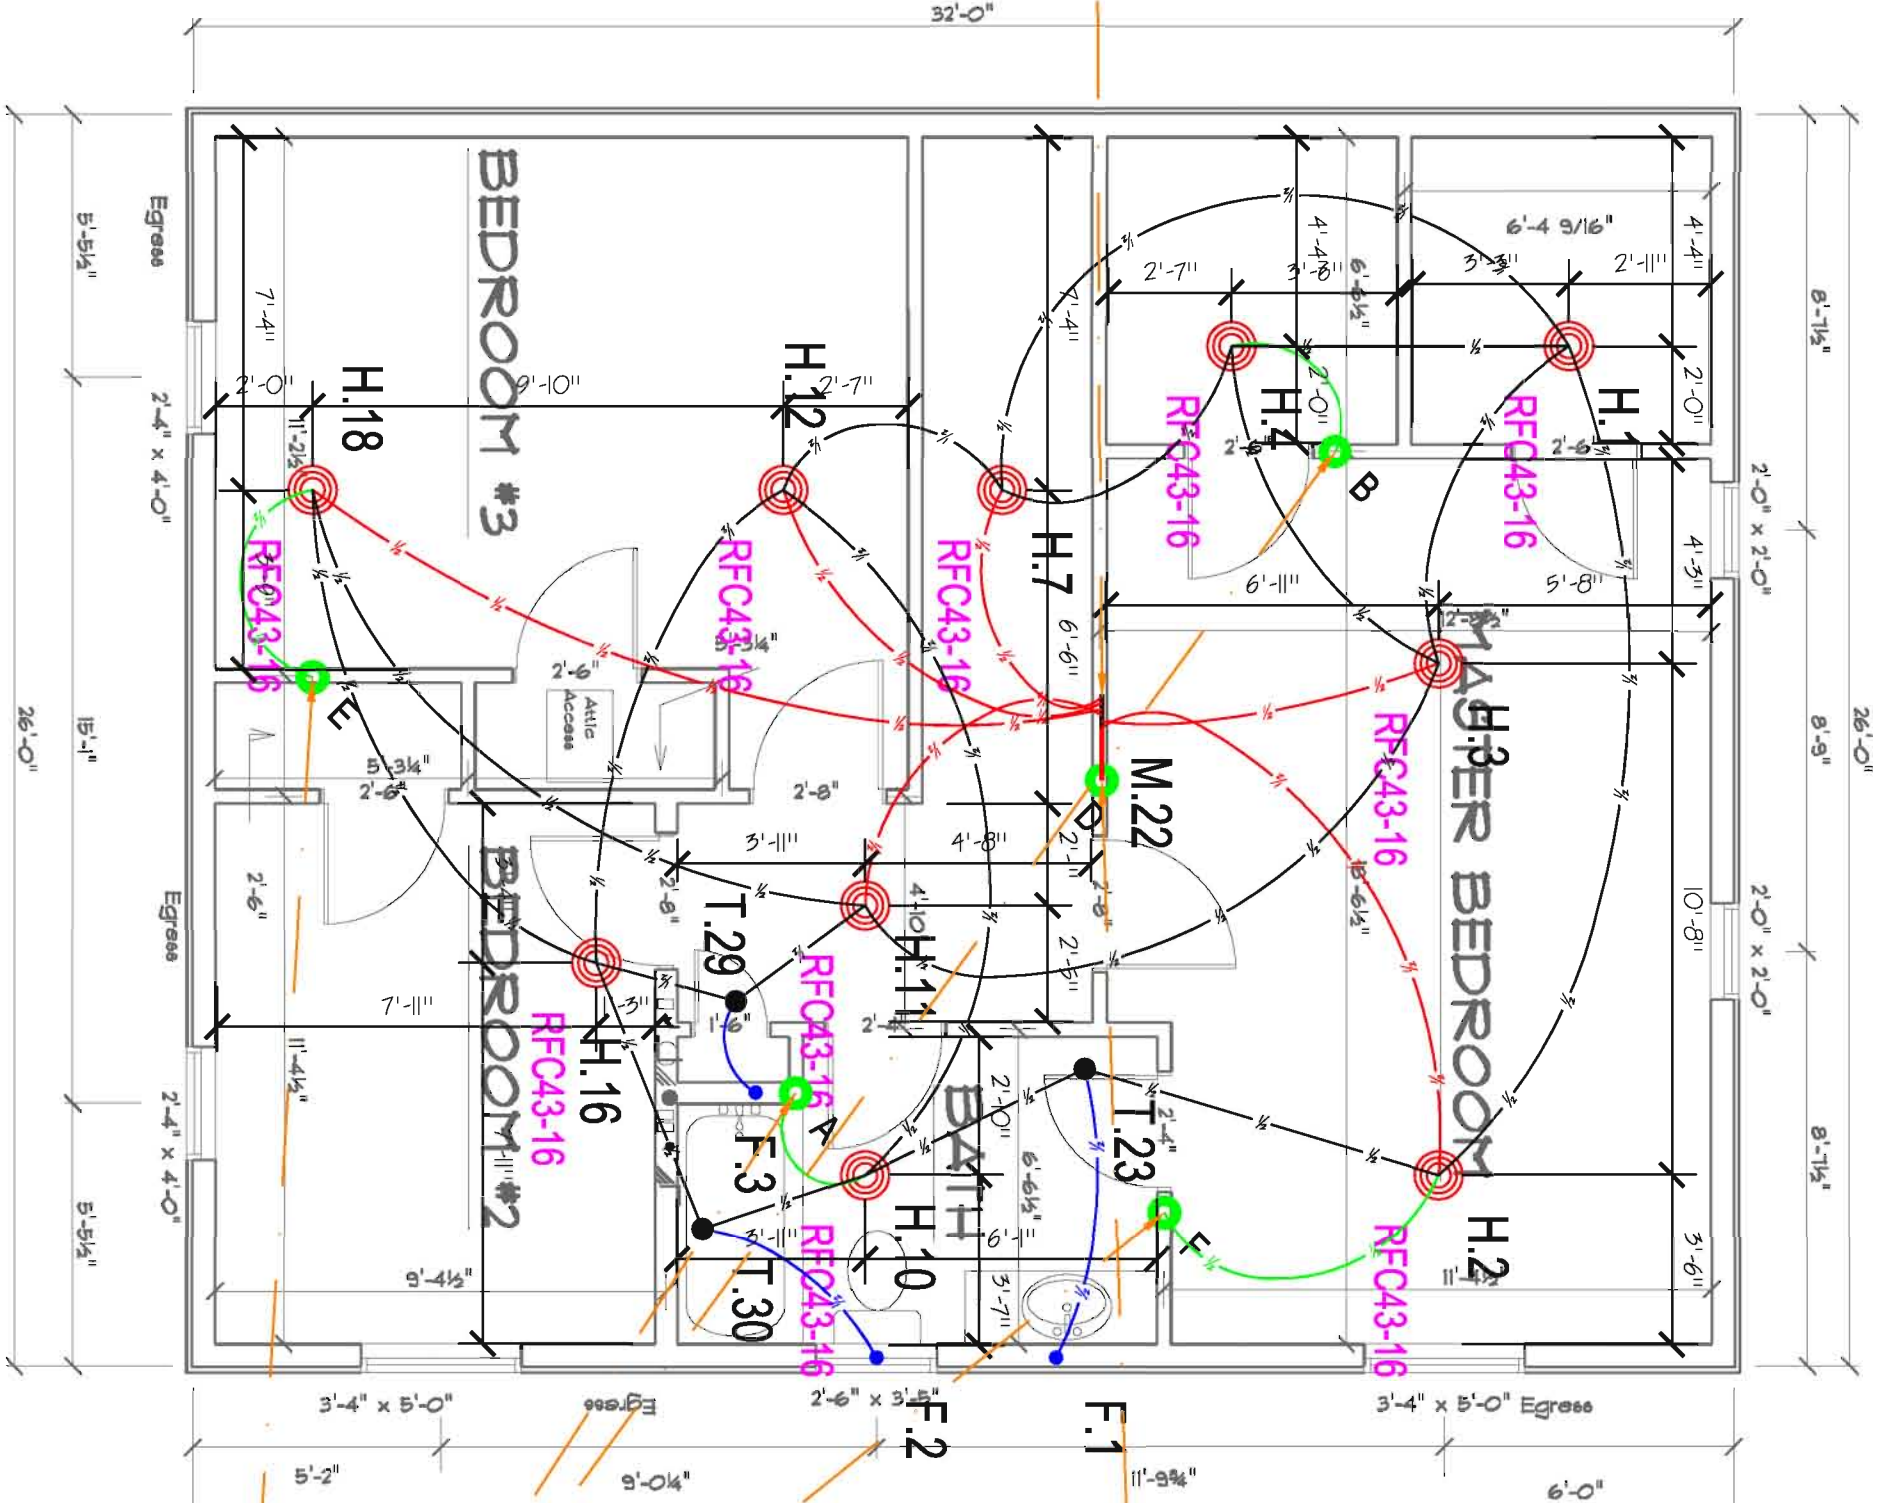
32'-0"

BEDROOM #3

H.18

H.12

H.7

H.4

H.1

RFC43-16

RFC43-16

RFC43-16

RFC43-16

RFC43-16

B

E

M.22

D

MASTER BEDROOM

H.3

RFC43-16

T.29

H.11

RFC43-16

A

H.16

RFC43-16

BEDROOM #2

F.3

T.30

RFC43-16

H.10

BATH

T.23

F

H.2

RFC43-16

F.2

F.1

Egress

Egress

5'-5½"

2'-4" x 4'-0"

15'-1"

26'-0"

2'-4" x 4'-0"

5'-5½"

7'-4"

2'-0"

9'-10"

2'-7"

1'-2½"

7'-4"

2'-7"

4'-4½"

3'-8"

6'-6½"

6'-4 9/16"

4'-4"

3'-3"

2'-11"

2'-0"

2'-0"

2'-6"

2'-6"

6'-11"

5'-8"

4'-3"

2'-8½"

6'-6"

2'-6"

5'-3¼"

Attic Access

5'-3¼"

2'-6"

2'-8"

3'-11"

4'-8"

2'-1"

2'-8"

2'-8"

4'-10"

2'-6"

2'-6"

7'-11"

-3"

1'-6"

2'-4"

11'-4½"

2'-0"

2'-4"

6'-6½"

6'-1"

3'-11"

9'-4½"

3'-7"

10'-8"

13'-6½"

8'-7½"

2'-0" x 2'-0"

8'-9"

26'-0"

2'-0" x 2'-0"

8'-7½"

11'-4½"

3'-6"

3'-4" x 5'-0"

Egress

2'-6" x 3'-5"

3'-4" x 5'-0" Egress

5'-2"

9'-0¼"

11'-9¾"

6'-0"